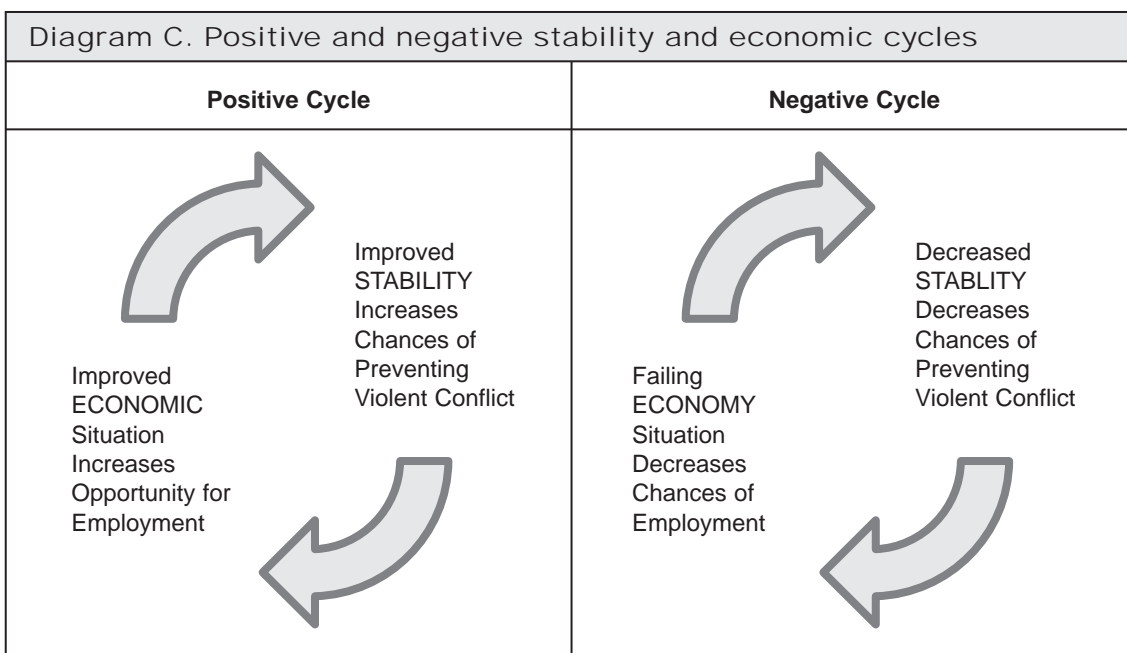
Diagram C. Positive and negative stability and economic cycles

| Positive Cycle | Negative Cycle |
|---|---|
| Improved STABILITY Increases Chances of Preventing Violent Conflict<br><br>Improved ECONOMIC Situation Increases Opportunity for Employment | Decreased STABLITY Decreases Chances of Preventing Violent Conflict<br><br>Failing ECONOMY Situation Decreases Chances of Employment |